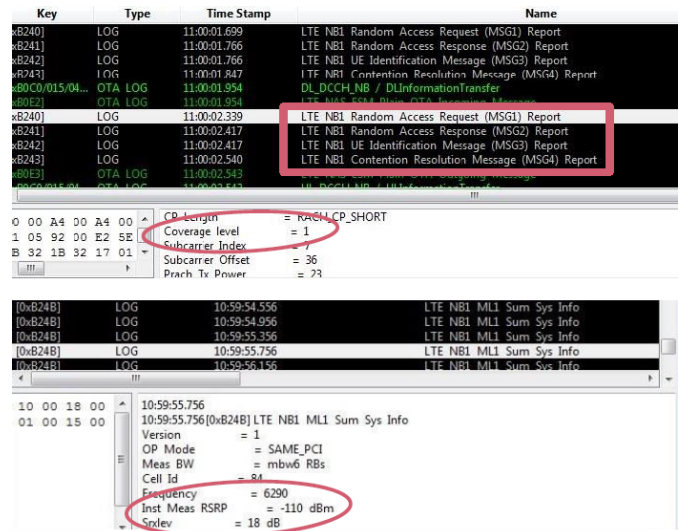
| Key | Type | Time Stamp | Name |
|---|---|---|---|
| xB240] | LOG | 11:00:01.699 | LTE NB1 Random Access Request (MSG1) Report |
| xB241] | LOG | 11:00:01.766 | LTE NB1 Random Access Response (MSG2) Report |
| xB242] | LOG | 11:00:01.766 | LTE NB1 UE Identification Message (MSG3) Report |
| xB243] | LOG | 11:00:01.847 | LTE NB1 Contention Resolution Message (MSG4) Report |
| xB0C0/015/04... | OTA LOG | 11:00:01.954 | DL_DCCH_NB / DLInformationTransfer |
| xB0E2] | OTA LOG | 11:00:01.954 | LTE NAS ESM Plain OTA Incoming Message |
| xB240] | LOG | 11:00:02.339 | LTE NB1 Random Access Request (MSG1) Report |
| xB241] | LOG | 11:00:02.417 | LTE NB1 Random Access Response (MSG2) Report |
| xB242] | LOG | 11:00:02.417 | LTE NB1 UE Identification Message (MSG3) Report |
| xB243] | LOG | 11:00:02.540 | LTE NB1 Contention Resolution Message (MSG4) Report |
| xB0E3] | OTA LOG | 11:00:02.543 | LTE NAS ESM Plain OTA Outgoing Message |
| xB0C0/015/04 | OTA LOG | 11:00:02.543 | UL_DCCH_NB / ULInformationTransfer |

0 00 A4 00 A4 00
1 05 92 00 E2 5E
B 32 1B 32 17 01

CP Length = RACH_CP_SHORT
Coverage level = 1
Subcarrier Index = 7
Subcarrier Offset = 36
Prach Tx Power = 23

| | | | |
|---|---|---|---|
| [0xB24B] | LOG | 10:59:54.556 | LTE NB1 ML1 Sum Sys Info |
| [0xB24B] | LOG | 10:59:54.956 | LTE NB1 ML1 Sum Sys Info |
| [0xB24B] | LOG | 10:59:55.356 | LTE NB1 ML1 Sum Sys Info |
| [0xB24B] | LOG | 10:59:55.756 | LTE NB1 ML1 Sum Sys Info |
| [0xB24B] | LOG | 10:59:56.156 | LTE NB1 ML1 Sum Sys Info |

10 00 18 00
01 00 15 00

10:59:55.756
10:59:55.756 [0xB24B] LTE NB1 ML1 Sum Sys Info
Version = 1
OP Mode = SAME_PCI
Meas BW = mbw6 RBs
Cell Id = 84
Frequency = 6290
Inst Meas RSRP = -110 dBm
Srxlev = 18 dB